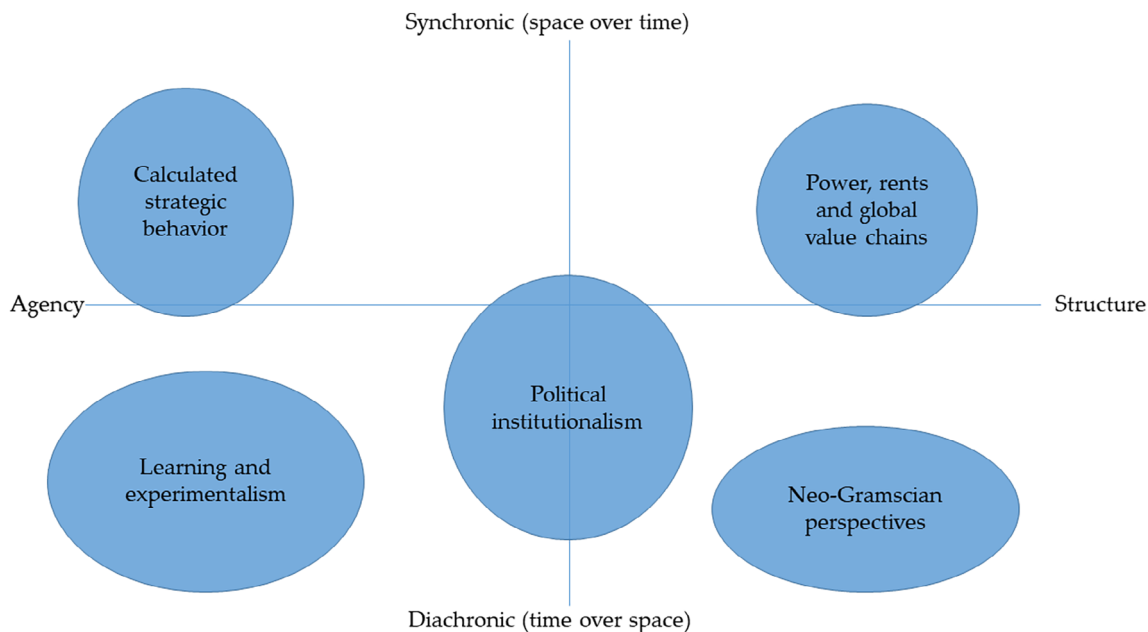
Synchronic (space over time)

Calculated strategic behavior

Power, rents and global value chains

Agency

Structure

Political institutionalism

Learning and experimentalism

Neo-Gramscian perspectives

Diachronic (time over space)